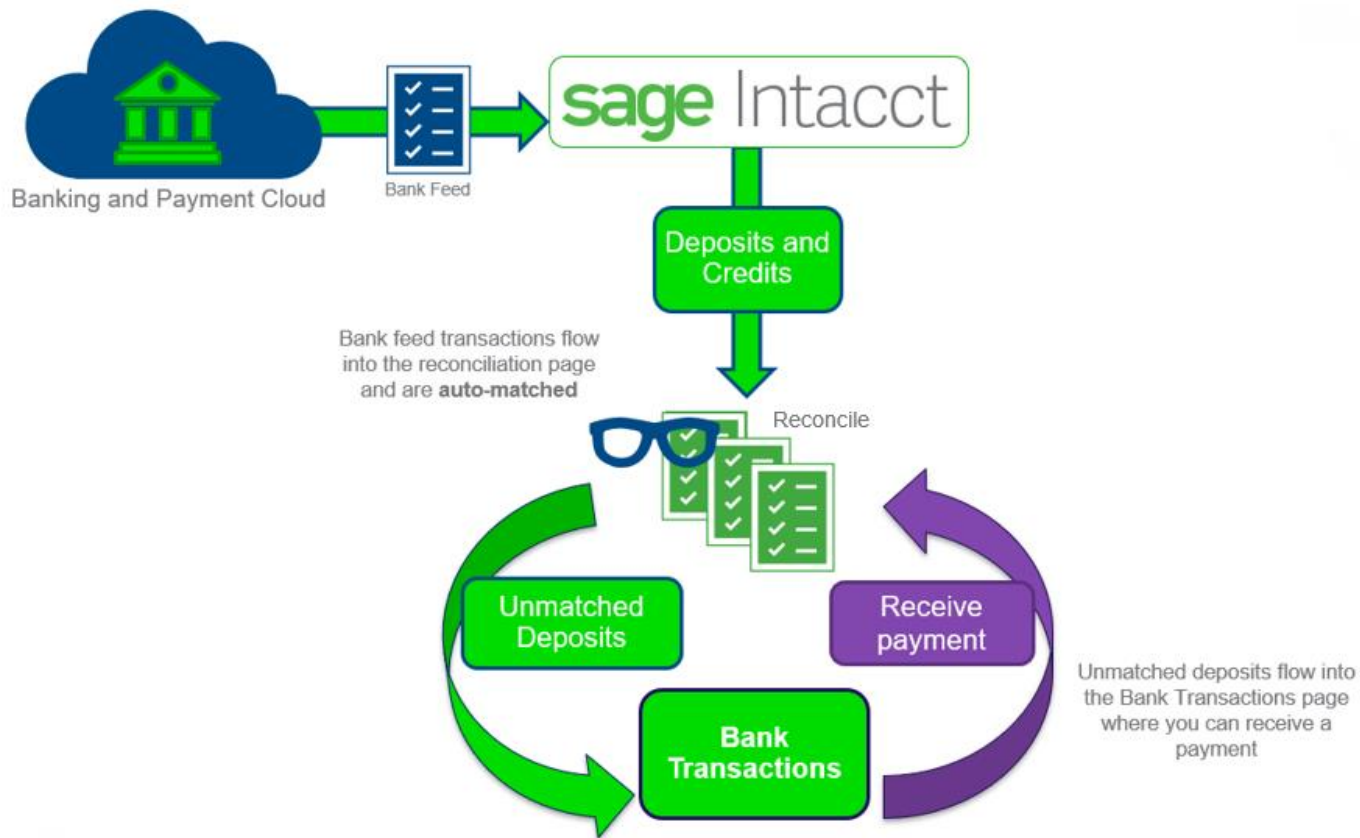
Banking and Payment Cloud

Bank Feed

sage Intacct

Deposits and Credits

Bank feed transactions flow into the reconciliation page and are **auto-matched**

Reconcile

Unmatched Deposits

Receive payment

Bank Transactions

Unmatched deposits flow into the Bank Transactions page where you can receive a payment